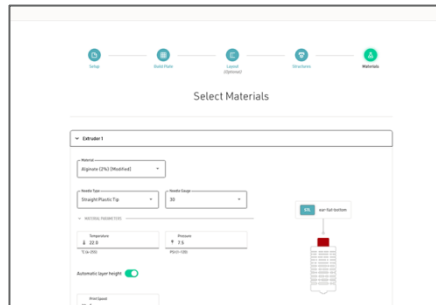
Setup

Select Plate

Layout (Optional)

Structures

Materials

Select Materials

Extruder 1

Material
Alginate (2%) [Modified]

Nozzle Type
Straight Plastic Tip

Nozzle Gauge
25

MATERIAL PARAMETERS

Temperature
22.5
°C (4-250)

Pressure
7.5
PSI (1-100)

Automatic layer height

Print Speed

5%

well fluid bottom